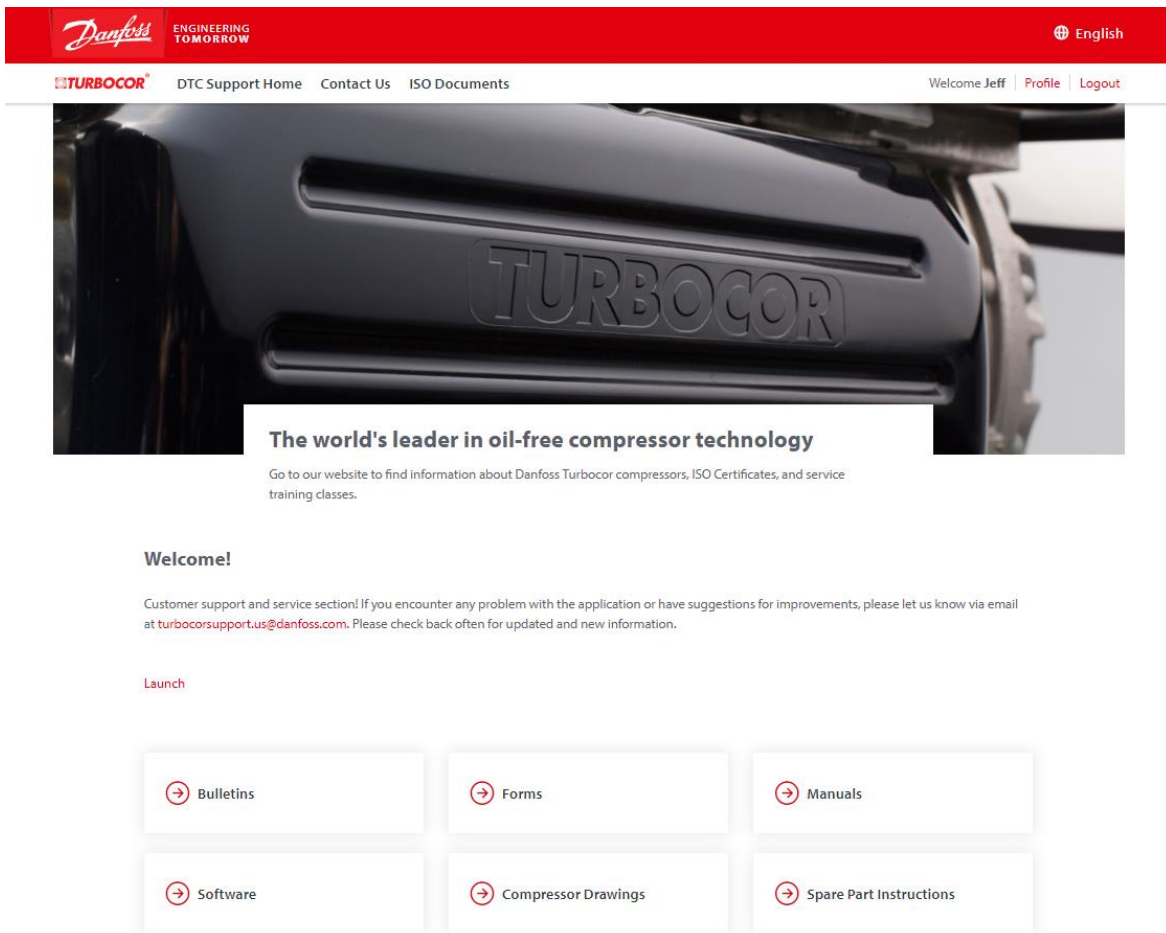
Danfoss ENGINEERING TOMORROW

English

TURBOCOR

DTC Support Home Contact Us ISO Documents

Welcome Jeff | Profile | Logout

TURBOCOR

The world's leader in oil-free compressor technology

Go to our website to find information about Danfoss Turbocor compressors, ISO Certificates, and service training classes.

Welcome!

Customer support and service section! If you encounter any problem with the application or have suggestions for improvements, please let us know via email at turbocorsupport.us@danfoss.com. Please check back often for updated and new information.

Launch

Bulletins

Forms

Manuals

Software

Compressor Drawings

Spare Part Instructions